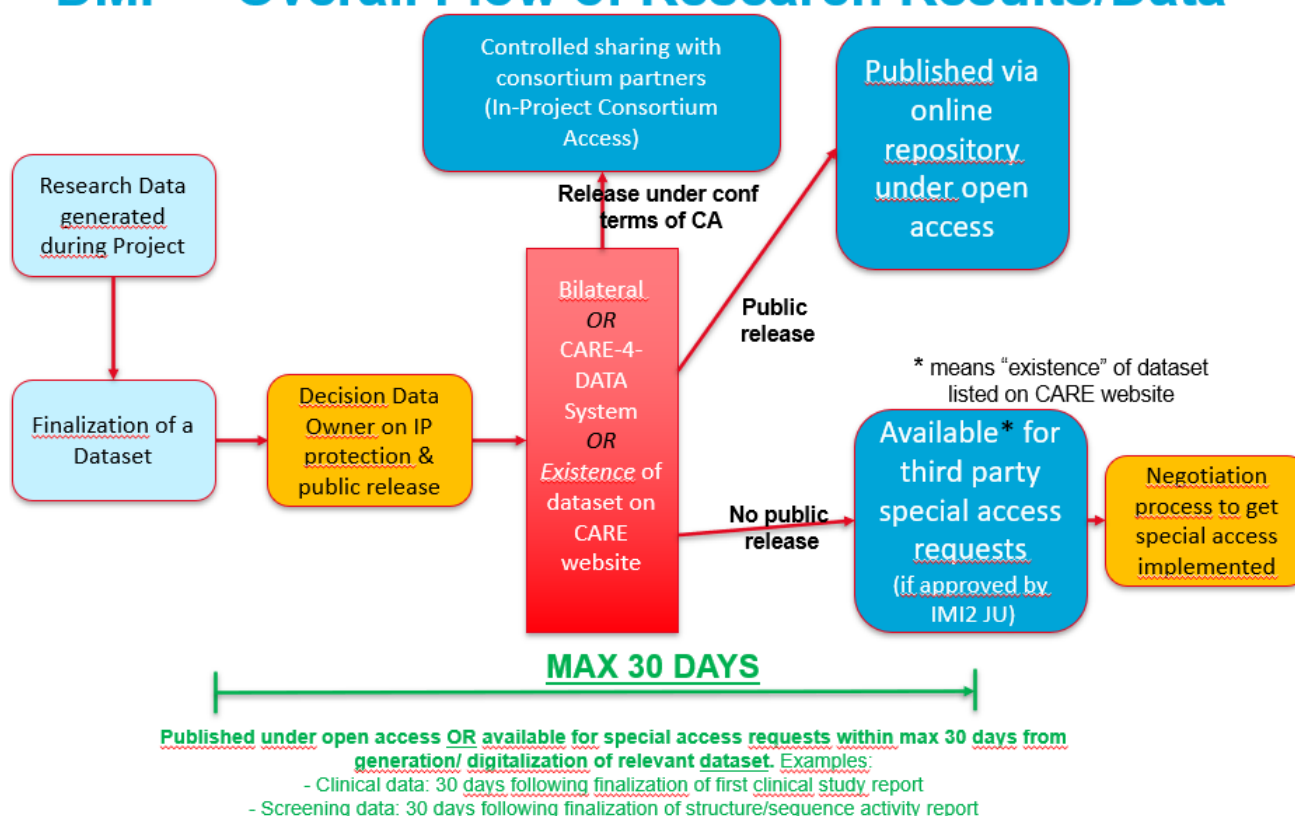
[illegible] Overall Flow of Research Results/Data

Controlled sharing with consortium partners (In-Project Consortium Access)

Published via online repository under open access

Research Data generated during Project

Release under conf terms of CA

Bilateral
OR
CARE-4-DATA System
OR
Existence of dataset on CARE website

Public release

* means "existence" of dataset listed on CARE website

Finalization of a Dataset

Decision Data Owner on IP protection & public release

Available* for third party special access requests
(if approved by IMI2 JU)

Negotiation process to get special access implemented

No public release

MAX 30 DAYS

Published under open access OR available for special access requests within max 30 days from generation/ digitalization of relevant dataset. Examples:
- Clinical data: 30 days following finalization of first clinical study report
- Screening data: 30 days following finalization of structure/sequence activity report